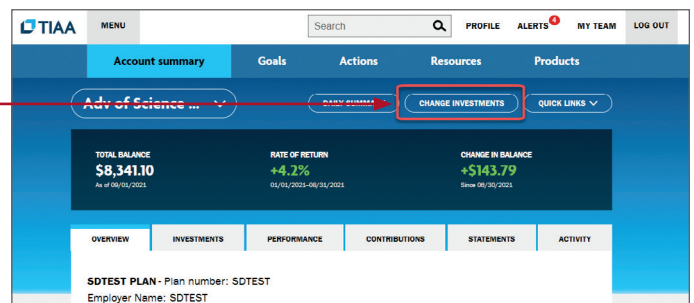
TIAA MENU Search PROFILE ALERTS 4 MY TEAM LOG OUT

Account summary Goals Actions Resources Products

Adv of Science ...

DAILY SUMMA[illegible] CHANGE INVESTMENTS QUICK LINKS

TOTAL BALANCE
$8,341.10
As of 09/01/2021

RATE OF RETURN
+4.2%
01/01/2021–08/31/2021

CHANGE IN BALANCE
+$143.79
Since 08/30/2021

OVERVIEW INVESTMENTS PERFORMANCE CONTRIBUTIONS STATEMENTS ACTIVITY

SDTEST PLAN - Plan number: SDTEST
Employer Name: SDTEST